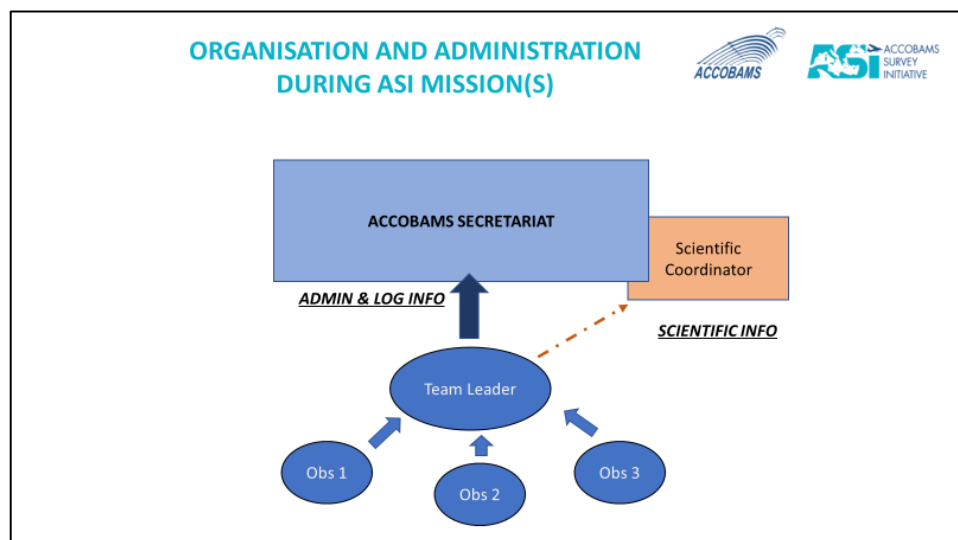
ORGANISATION AND ADMINISTRATION DURING ASI MISSION(S)

ACCOBAMS

ASI ACCOBAMS SURVEY INITIATIVE

ACCOBAMS SECRETARIAT

Scientific Coordinator

ADMIN & LOG INFO

SCIENTIFIC INFO

Team Leader

Obs 1

Obs 2

Obs 3